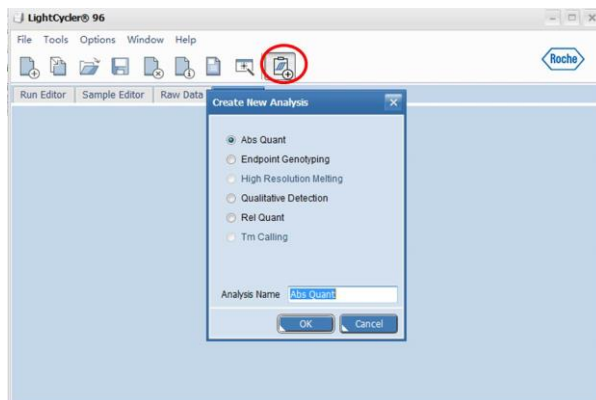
LightCycler® 96

File Tools Options Window Help

Roche

Run Editor | Sample Editor | Raw Data

Create New Analysis

Abs Quant
Endpoint Genotyping
High Resolution Melting
Qualitative Detection
Rel Quant
Tm Calling

Analysis Name Abs Quant

OK Cancel